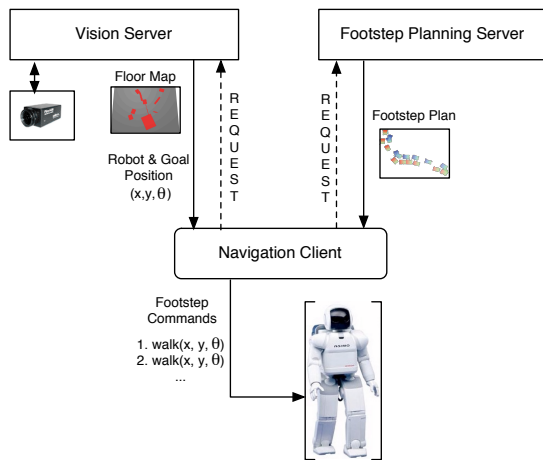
Vision Server

Footstep Planning Server

Floor Map

REQUEST

REQUEST

Footstep Plan

Robot & Goal Position
$(x,y,\theta)$

Navigation Client

Footstep Commands

1. walk$(x, y, \theta)$
2. walk$(x, y, \theta)$
...